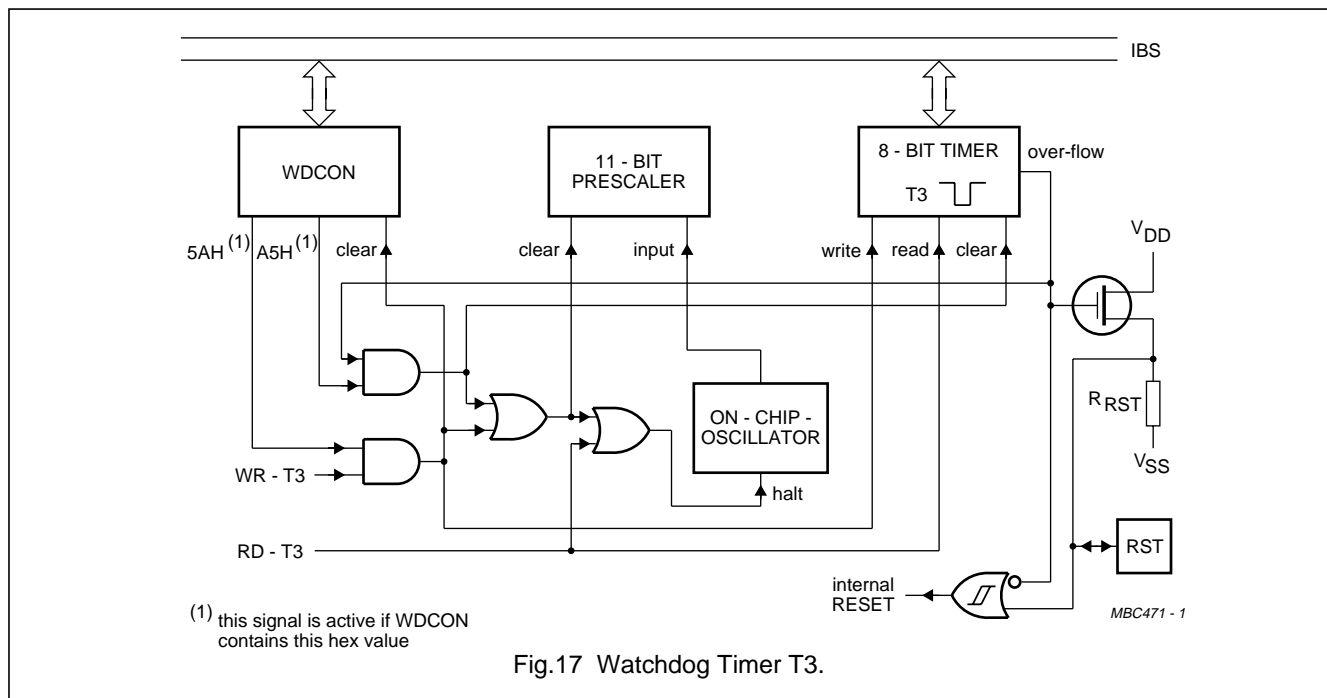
IBS

WDCON

11 - BIT PRESCALER

8 - BIT TIMER

T3

over-flow

5AH $^{(1)}$ A5H $^{(1)}$ clear

clear

input

write read clear

$V_{DD}$

$R_{RST}$

$V_{SS}$

ON - CHIP - OSCILLATOR

halt

WR - T3

RD - T3

RST

internal RESET

$^{(1)}$ this signal is active if WDCON contains this hex value

MBC471 - 1

Fig.17 Watchdog Timer T3.